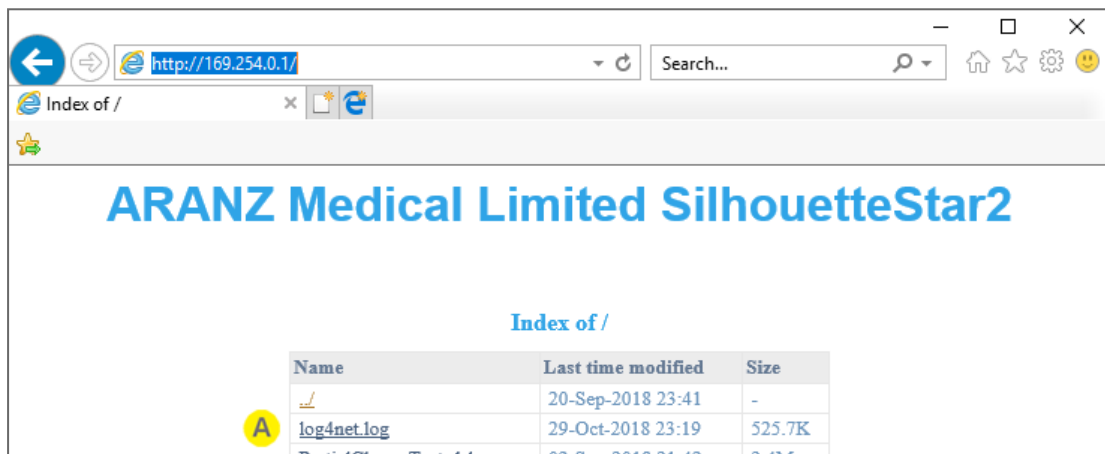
http://169.254.0.1/

Search...

Index of /

ARANZ Medical Limited SilhouetteStar2

Index of /

| Name | Last time modified | Size |
|---|---|---|
| ../ | 20-Sep-2018 23:41 | - |
| log4net.log | 29-Oct-2018 23:19 | 525.7K |
| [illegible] | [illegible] | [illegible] |

A